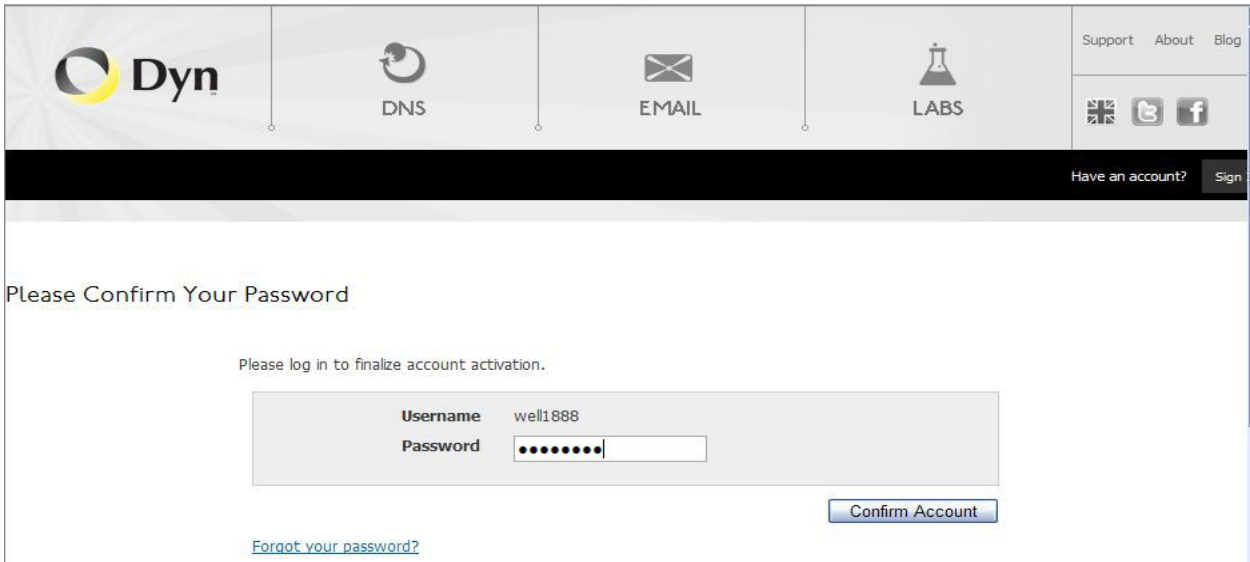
Dyn

DNS

EMAIL

LABS

Support About Blog

Have an account? Sign

Please Confirm Your Password

Please log in to finalize account activation.

Username well1888
Password ••••••••

Confirm Account

Forgot your password?